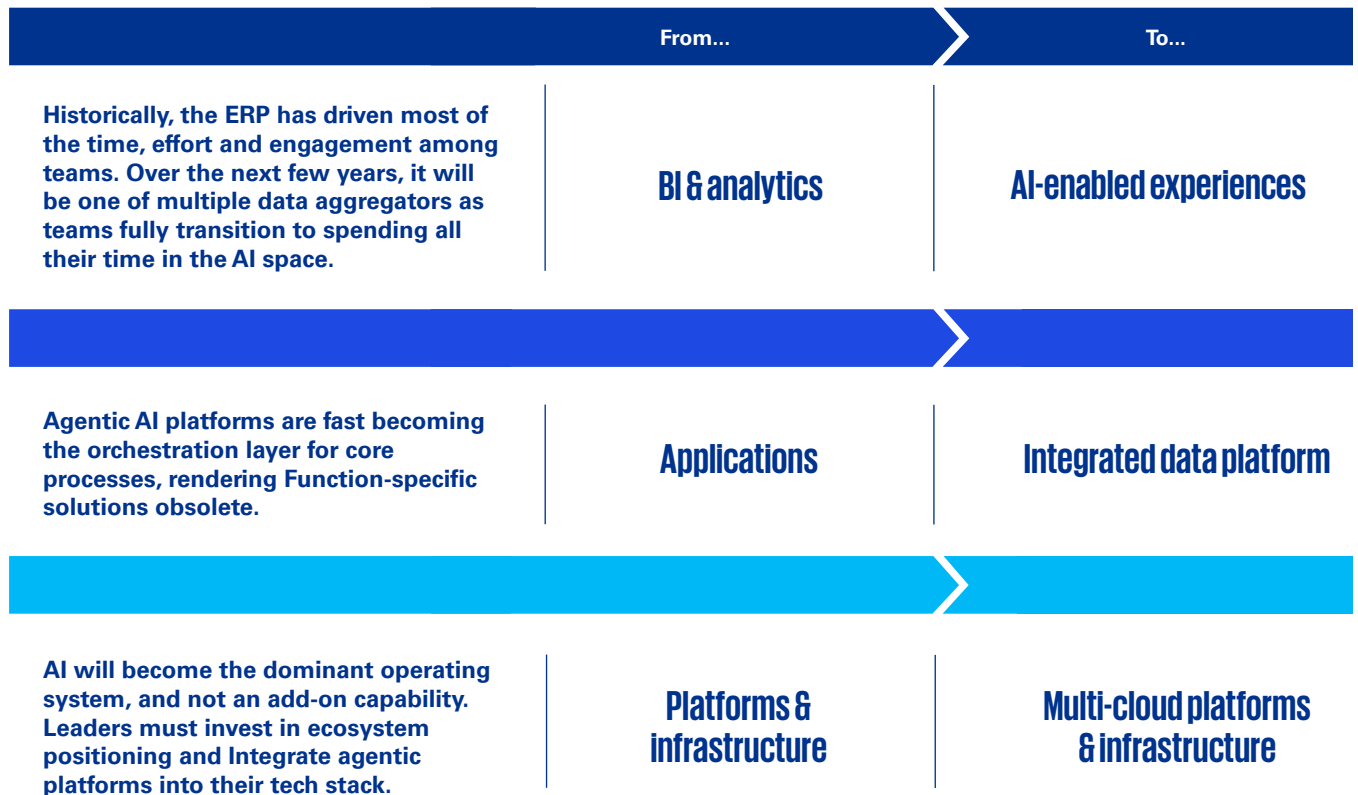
| | From... | To... |
|---|---|---|
| Historically, the ERP has driven most of the time, effort and engagement among teams. Over the next few years, it will be one of multiple data aggregators as teams fully transition to spending all their time in the AI space. | BI & analytics | AI-enabled experiences |
| Agentic AI platforms are fast becoming the orchestration layer for core processes, rendering Function-specific solutions obsolete. | Applications | Integrated data platform |
| AI will become the dominant operating system, and not an add-on capability. Leaders must invest in ecosystem positioning and Integrate agentic platforms into their tech stack. | Platforms & infrastructure | Multi-cloud platforms & infrastructure |